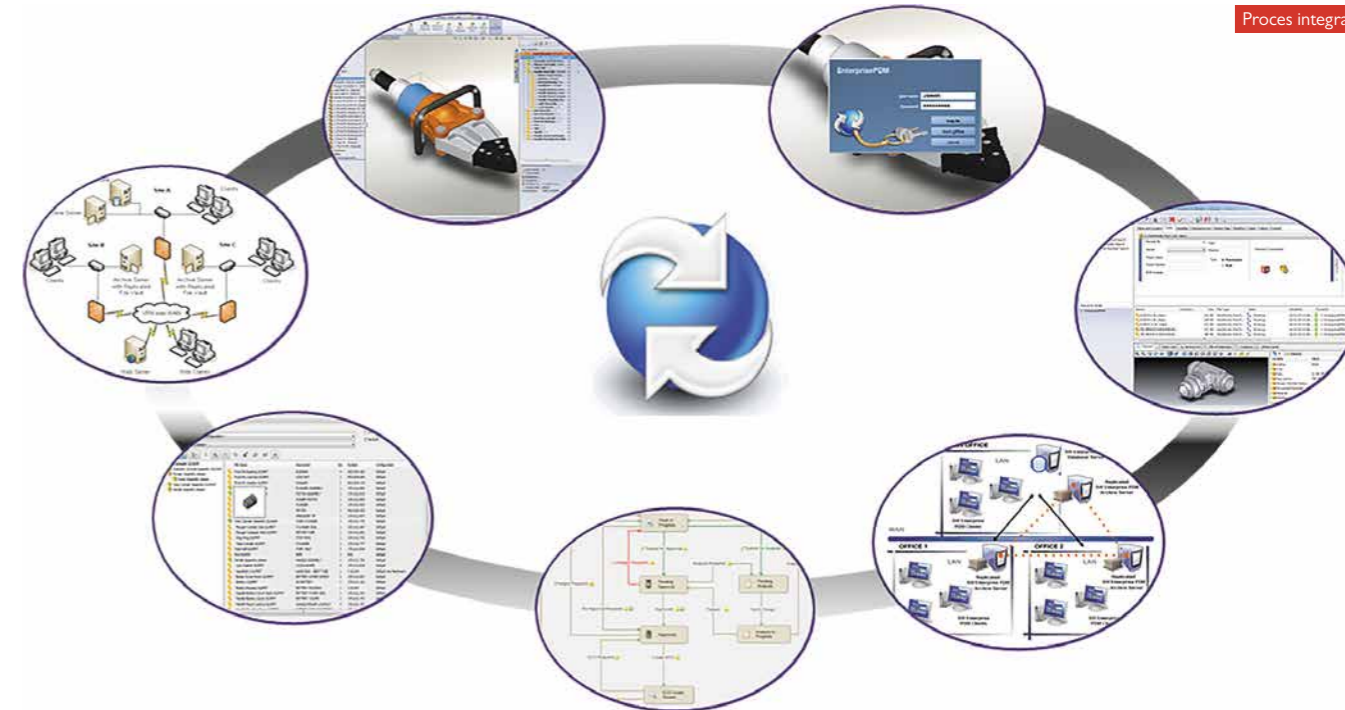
Proces integra

EnterprisePDM

Log In

Work offline

Cancel

Site A

Site B

Site C

Clients

Archive Server with Replicated File Vault

VPN over WAN

Web Server

Web Client

LAN

OFFICE 1

OFFICE 2

WAN

Replicated SW Enterprise PDM Archive Server

SW Enterprise PDM Clients

Pending Approval

Approved